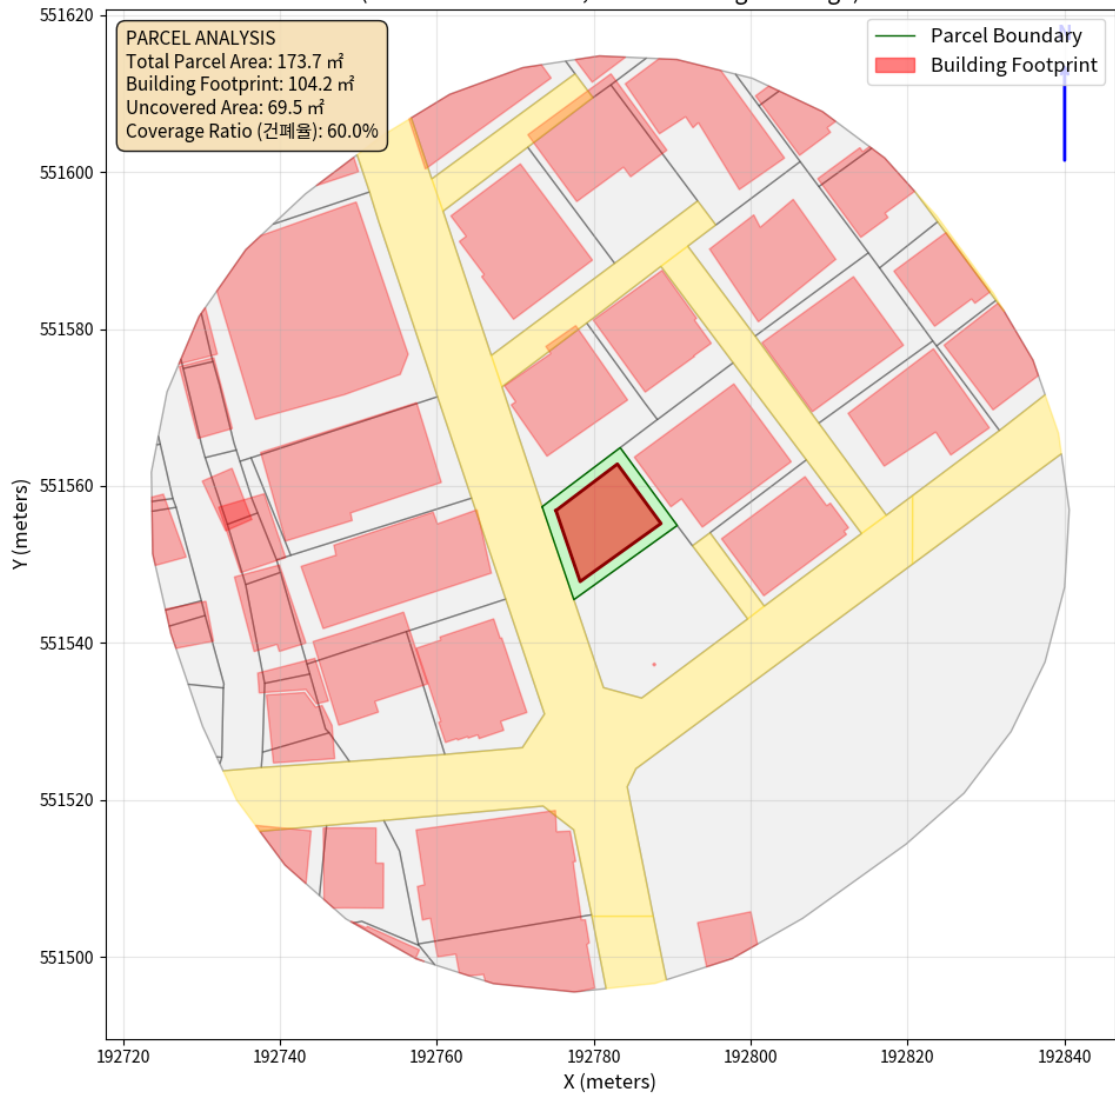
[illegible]

PARCEL ANALYSIS
Total Parcel Area: 173.7 ㎡
Building Footprint: 104.2 ㎡
Uncovered Area: 69.5 ㎡
Coverage Ratio (건폐율): 60.0%

Parcel Boundary
Building Footprint

N

551620
551600
551580
551560
551540
551520
551500

Y (meters)

192720
192740
192760
192780
192800
192820
192840

X (meters)